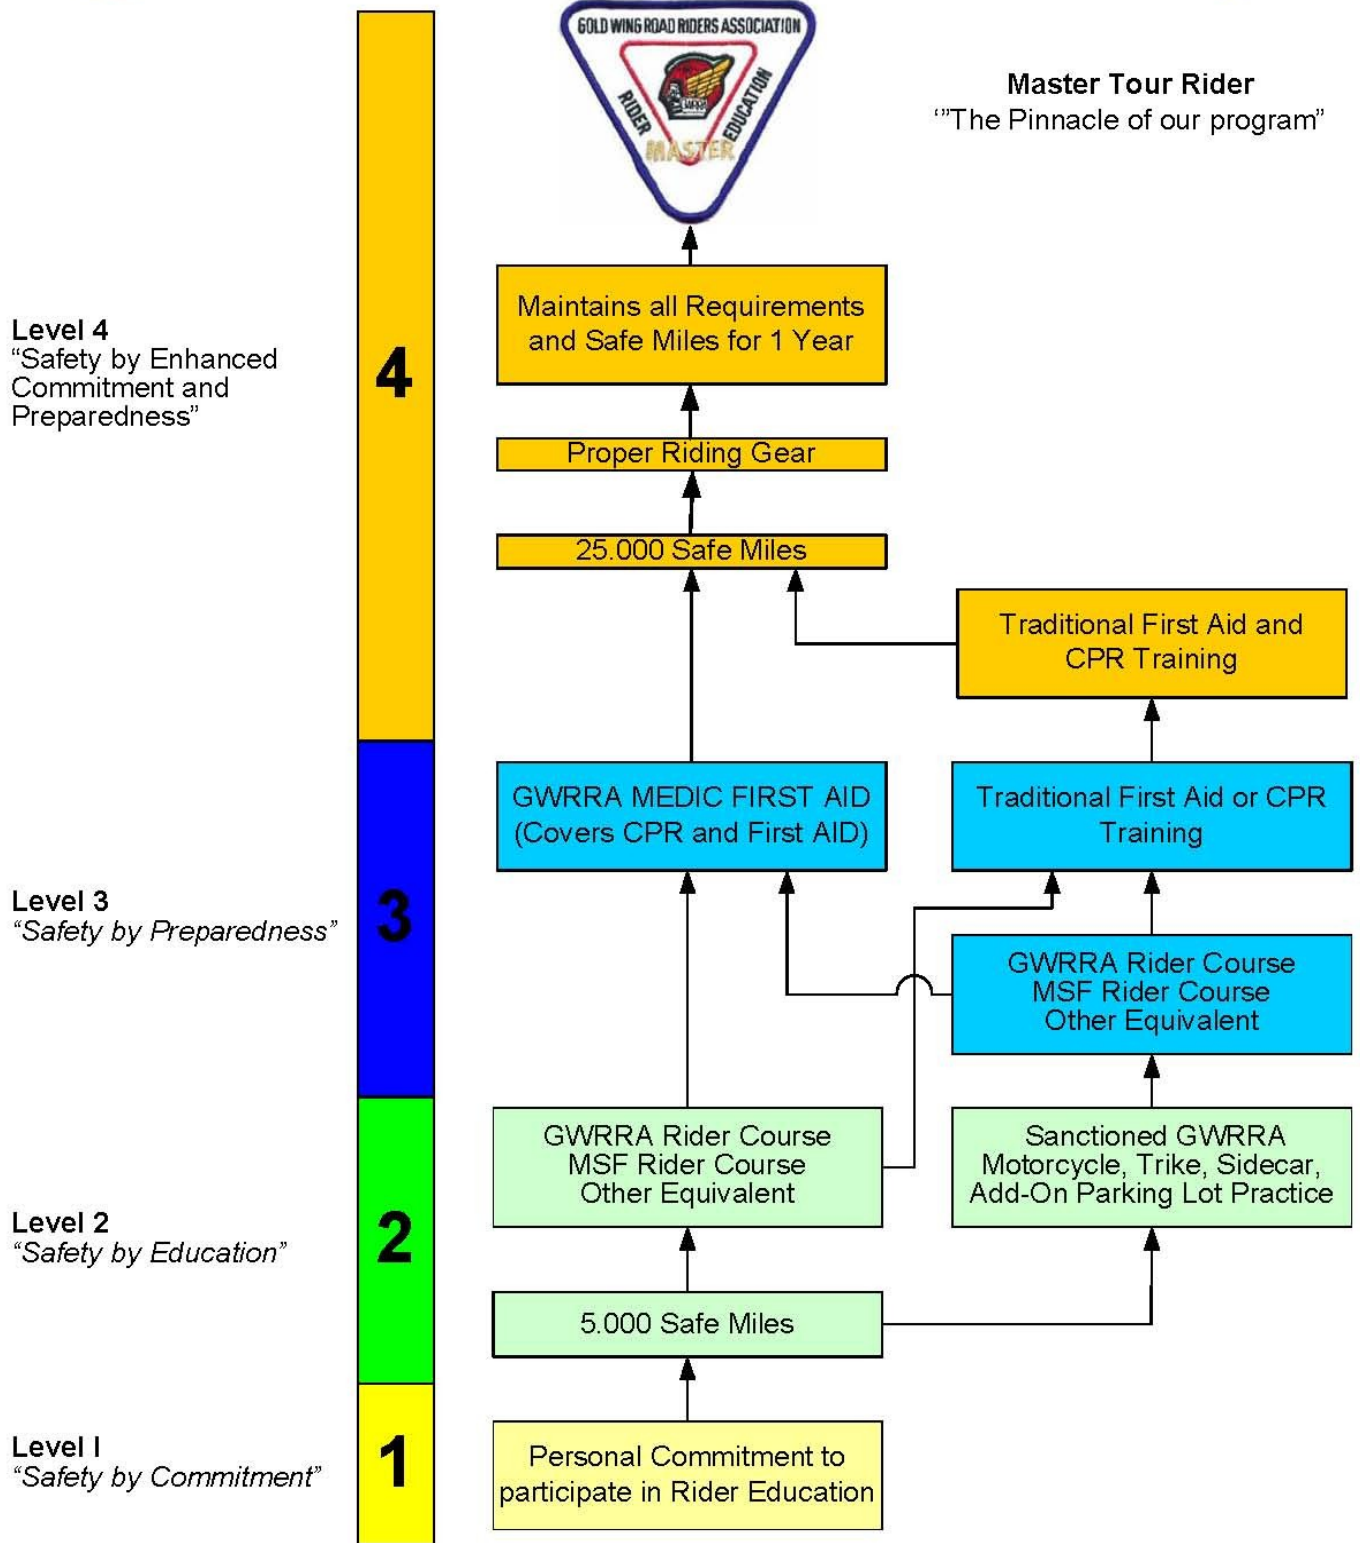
GOLD WING ROAD RIDERS ASSOCIATION
RIDER EDUCATION
MASTER

Master Tour Rider
'"The Pinnacle of our program"

Level 4
"Safety by Enhanced Commitment and Preparedness"

4

Maintains all Requirements and Safe Miles for 1 Year

Proper Riding Gear

25.000 Safe Miles

Traditional First Aid and CPR Training

Level 3
"Safety by Preparedness"

3

GWRRA MEDIC FIRST AID (Covers CPR and First AID)

Traditional First Aid or CPR Training

GWRRA Rider Course
MSF Rider Course
Other Equivalent

Level 2
"Safety by Education"

2

GWRRA Rider Course
MSF Rider Course
Other Equivalent

Sanctioned GWRRA Motorcycle, Trike, Sidecar, Add-On Parking Lot Practice

5.000 Safe Miles

Level I
"Safety by Commitment"

1

Personal Commitment to participate in Rider Education